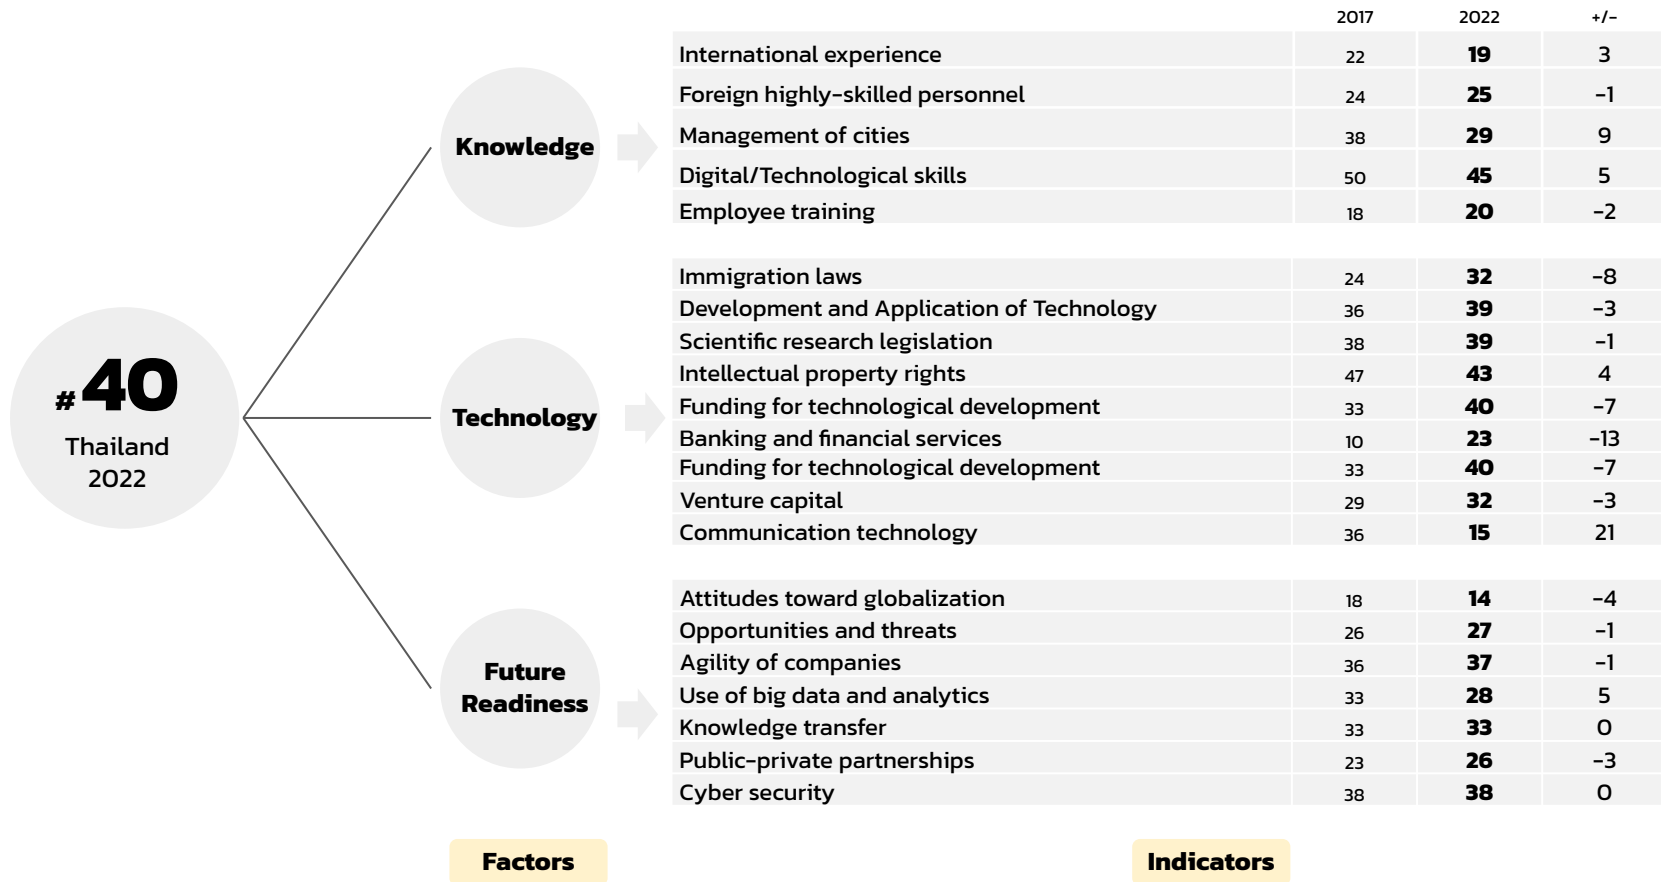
#40
Thailand
2022

Knowledge

Technology

Future Readiness

| | 2017 | 2022 | +/- |
|---|---|---|---|
| International experience | 22 | **19** | 3 |
| Foreign highly-skilled personnel | 24 | **25** | -1 |
| Management of cities | 38 | **29** | 9 |
| Digital/Technological skills | 50 | **45** | 5 |
| Employee training | 18 | **20** | -2 |
| Immigration laws | 24 | **32** | -8 |
| Development and Application of Technology | 36 | **39** | -3 |
| Scientific research legislation | 38 | **39** | -1 |
| Intellectual property rights | 47 | **43** | 4 |
| Funding for technological development | 33 | **40** | -7 |
| Banking and financial services | 10 | **23** | -13 |
| Funding for technological development | 33 | **40** | -7 |
| Venture capital | 29 | **32** | -3 |
| Communication technology | 36 | **15** | 21 |
| Attitudes toward globalization | 18 | **14** | -4 |
| Opportunities and threats | 26 | **27** | -1 |
| Agility of companies | 36 | **37** | -1 |
| Use of big data and analytics | 33 | **28** | 5 |
| Knowledge transfer | 33 | **33** | 0 |
| Public-private partnerships | 23 | **26** | -3 |
| Cyber security | 38 | **38** | 0 |

Factors

Indicators